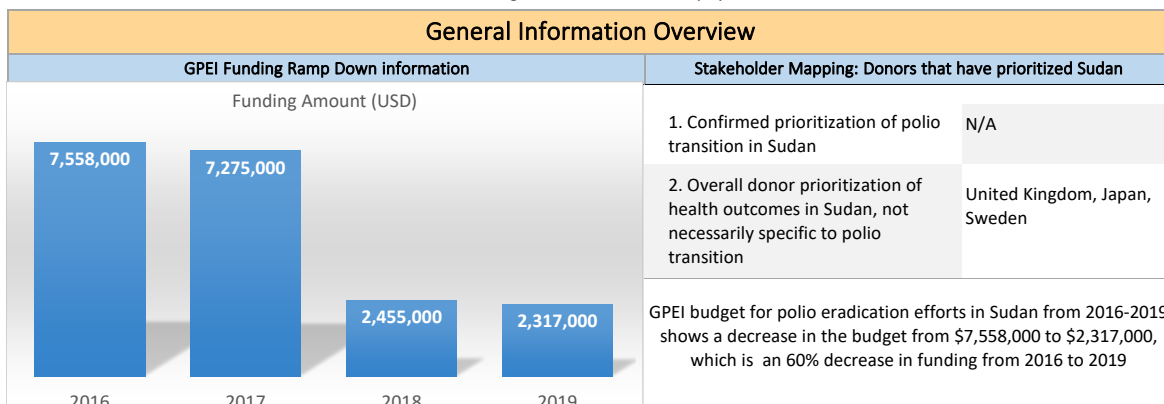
General Information Overview

GPEI Funding Ramp Down information

Funding Amount (USD)

7,558,000

7,275,000

2,455,000

2,317,000

2016 2017 2018 2019

Stakeholder Mapping: Donors that have prioritized Sudan

| | |
|---|---|
| 1. Confirmed prioritization of polio transition in Sudan | N/A |
| 2. Overall donor prioritization of health outcomes in Sudan, not necessarily specific to polio transition | United Kingdom, Japan, Sweden |

GPEI budget for polio eradication efforts in Sudan from 2016-2019 shows a decrease in the budget from $7,558,000 to $2,317,000, which is an 60% decrease in funding from 2016 to 2019